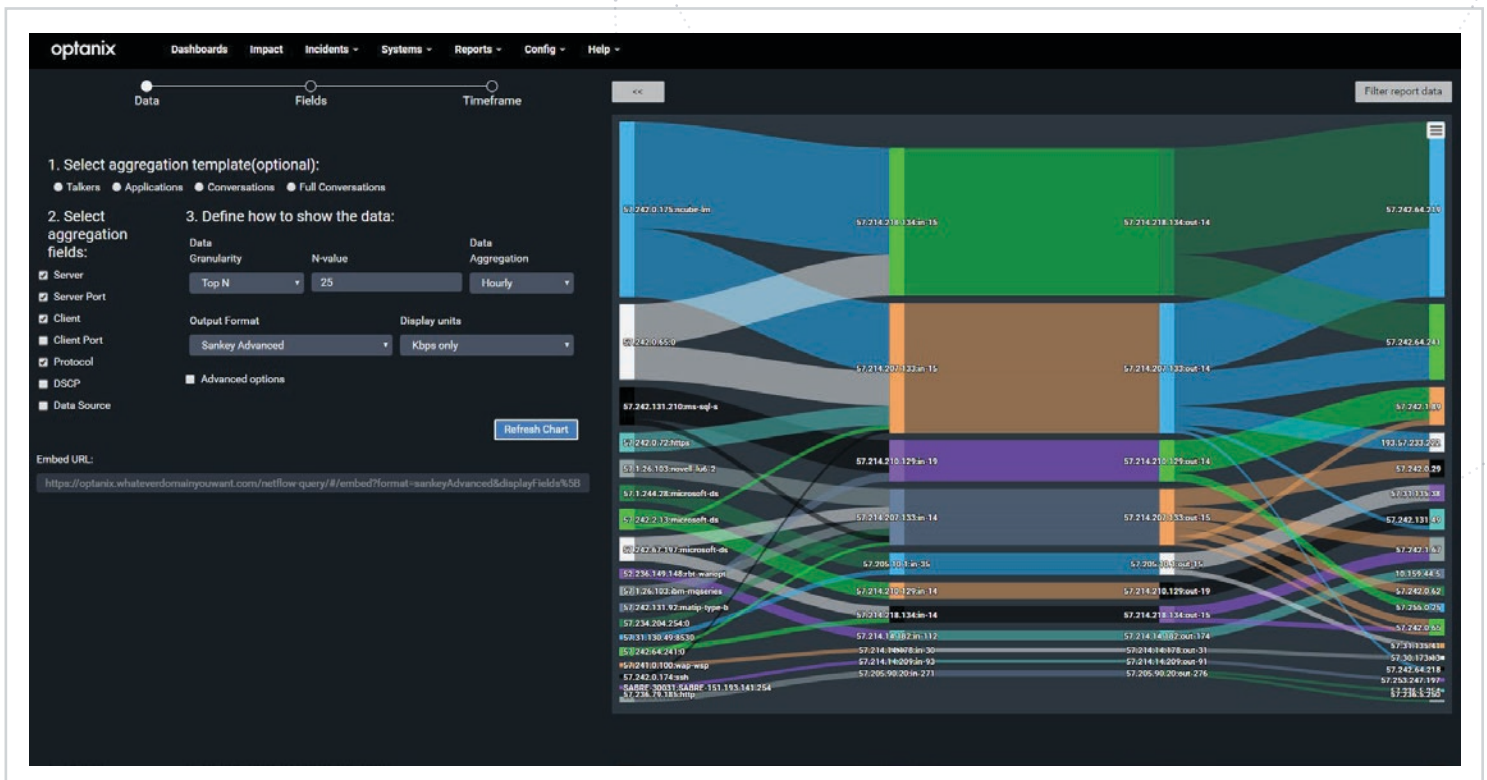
optanix Dashboards Impact Incidents Systems Reports Config Help

Data Fields Timeframe

1. Select aggregation template(optional):
Talkers Applications Conversations Full Conversations

2. Select aggregation fields:
Server
Server Port
Client
Client Port
Protocol
DSCP
Data Source

3. Define how to show the data:
Data Granularity
Top N
N-value
25
Data Aggregation
Hourly
Output Format
Sankey Advanced
Display units
Kbps only
Advanced options

Refresh Chart

Embed URL:
https://optanix.whateverdomainyouwant.com/netflow-query/#/embed?format=sankeyAdvanced&displayFields%5B

<<
Filter report data

57.242.0.175:ncube-lm
57.242.0.65:0
57.242.131.210:ms-sql-s
57.242.0.72:https
57.1.26.103:novell-lu6.2
57.1.244.28:microsoft-ds
57.242.2.13:microsoft-ds
57.242.67.197:microsoft-ds
52.236.149.148:rbt-wanopt
57.1.26.103:ibm-mqseries
57.242.131.92:matip-type-b
57.234.204.254:0
57.31.130.49:8530
57.242.64.241:0
57.241.0.100:wap-wsp
57.242.0.174:ssh
SABRE-30031:SABRE-151.193.141:254
57.236.79.185:http

57.214.218.134:in-15
57.214.207.133:in-15
57.214.210.129:in-19
57.214.207.133:in-14
57.205.10.1:in-35
57.214.210.129:in-14
57.214.218.134:in-14
57.214.14.182:in-112
57.214.14.178:in-30
57.214.14.209:in-93
57.205.90.20:in-271

57.214.218.134:out-14
57.214.207.133:out-14
57.214.210.129:out-14
57.214.207.133:out-15
57.205.10.1:out-15
57.214.210.129:out-19
57.214.218.134:out-15
57.214.14.182:out-174
57.214.14.178:out-31
57.214.14.209:out-91
57.205.90.20:out-276

57.242.64.219
57.242.64.241
57.242.1.89
193.57.233.202
57.242.0.29
57.31.135.38
57.242.131.49
57.242.1.62
10.159.44.5
57.242.0.62
57.255.0.25
57.242.0.65
57.31.135.138
57.30.173.63
57.242.64.218
57.253.247.197
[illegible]